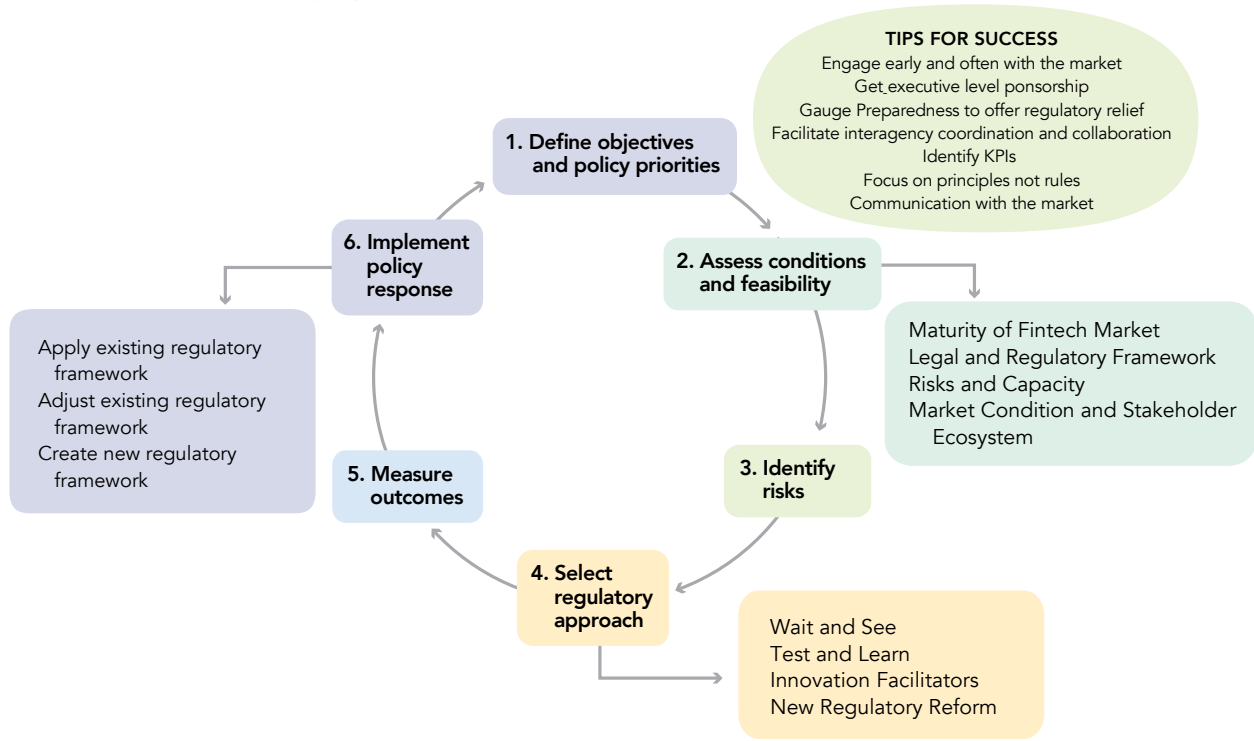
TIPS FOR SUCCESS
Engage early and often with the market
Get executive level ponsorship
Gauge Preparedness to offer regulatory relief
Facilitate interagency coordination and collaboration
Identify KPIs
Focus on principles not rules
Communication with the market

1. Define objectives and policy priorities

2. Assess conditions and feasibility

Maturity of Fintech Market
Legal and Regulatory Framework
Risks and Capacity
Market Condition and Stakeholder Ecosystem

3. Identify risks

4. Select regulatory approach

Wait and See
Test and Learn
Innovation Facilitators
New Regulatory Reform

5. Measure outcomes

6. Implement policy response

Apply existing regulatory framework
Adjust existing regulatory framework
Create new regulatory framework